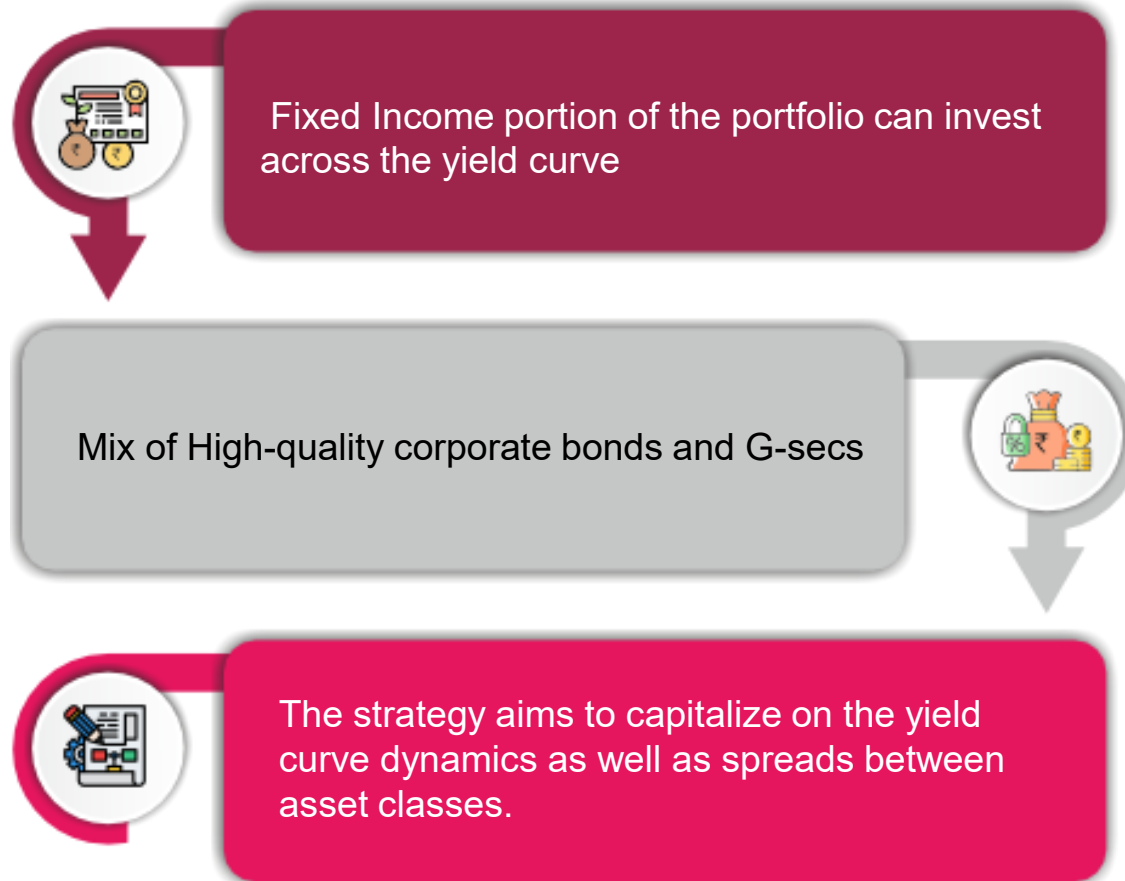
Fixed Income portion of the portfolio can invest across the yield curve

Mix of High-quality corporate bonds and G-secs

The strategy aims to capitalize on the yield curve dynamics as well as spreads between asset classes.